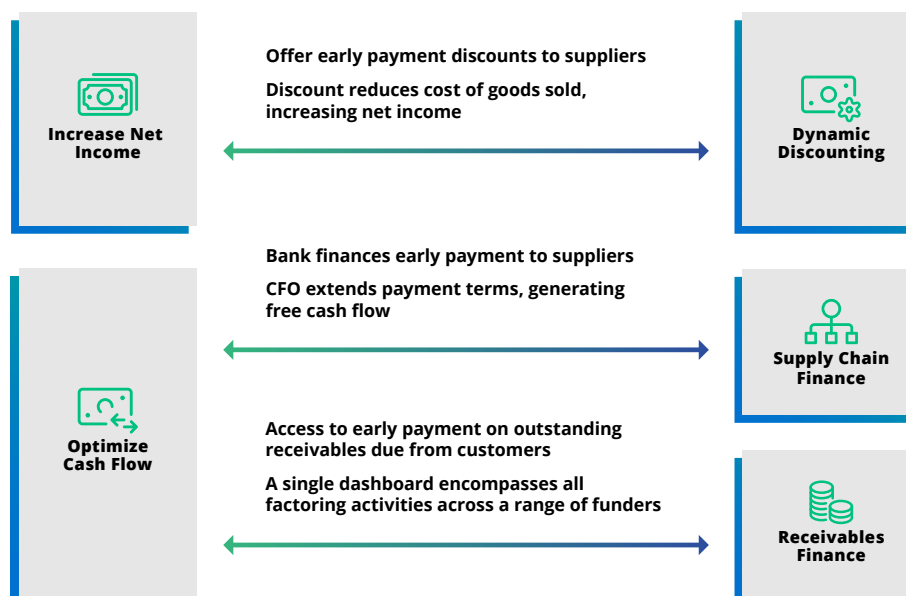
Increase Net Income

Offer early payment discounts to suppliers

Discount reduces cost of goods sold, increasing net income

Dynamic Discounting

Bank finances early payment to suppliers

CFO extends payment terms, generating free cash flow

Supply Chain Finance

Optimize Cash Flow

Access to early payment on outstanding receivables due from customers

A single dashboard encompasses all factoring activities across a range of funders

Receivables Finance